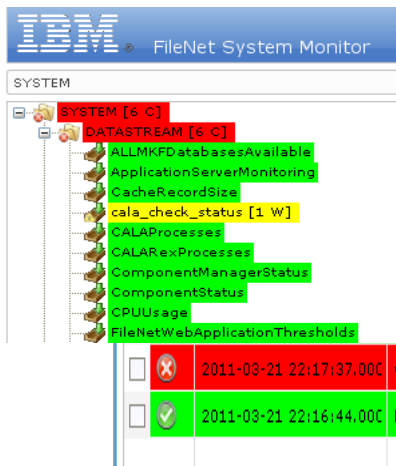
IBM® FileNet System Monitor

SYSTEM

SYSTEM [6 C]
DATASTREAM [6 C]
ALLMKFDatabasesAvailable
ApplicationServerMonitoring
CacheRecordSize
cala_check_status [1 W]
CALAProcesses
CALARexProcesses
ComponentManagerStatus
ComponentStatus
CPUUsage
FileNetWebApplicationThresholds

2011-03-21 22:17:37.000
2011-03-21 22:16:44.000